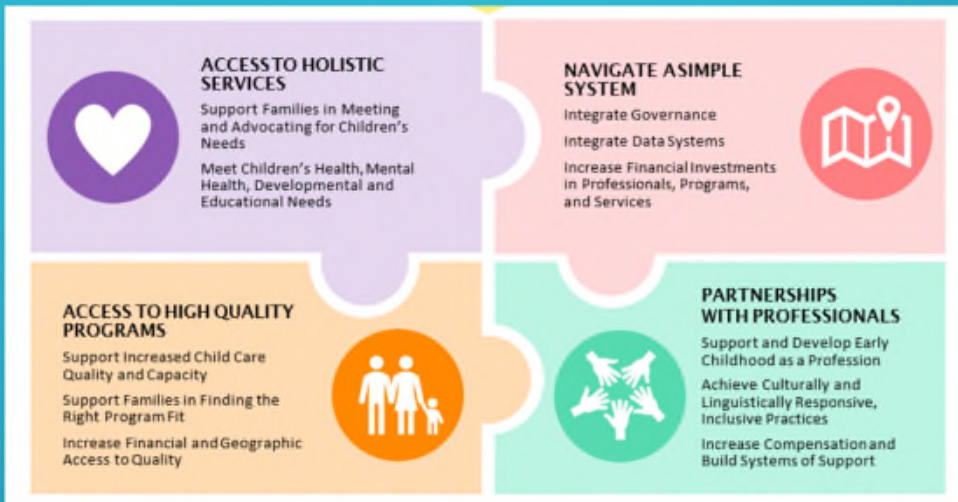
ACCESS TO HOLISTIC SERVICES

Support Families in Meeting and Advocating for Children's Needs

Meet Children's Health, Mental Health, Developmental and Educational Needs

NAVIGATE A SIMPLE SYSTEM

Integrate Governance

Integrate Data Systems

Increase Financial Investments in Professionals, Programs, and Services

ACCESS TO HIGH QUALITY PROGRAMS

Support Increased Child Care Quality and Capacity

Support Families in Finding the Right Program Fit

Increase Financial and Geographic Access to Quality

PARTNERSHIPS WITH PROFESSIONALS

Support and Develop Early Childhood as a Profession

Achieve Culturally and Linguistically Responsive, Inclusive Practices

Increase Compensation and Build Systems of Support